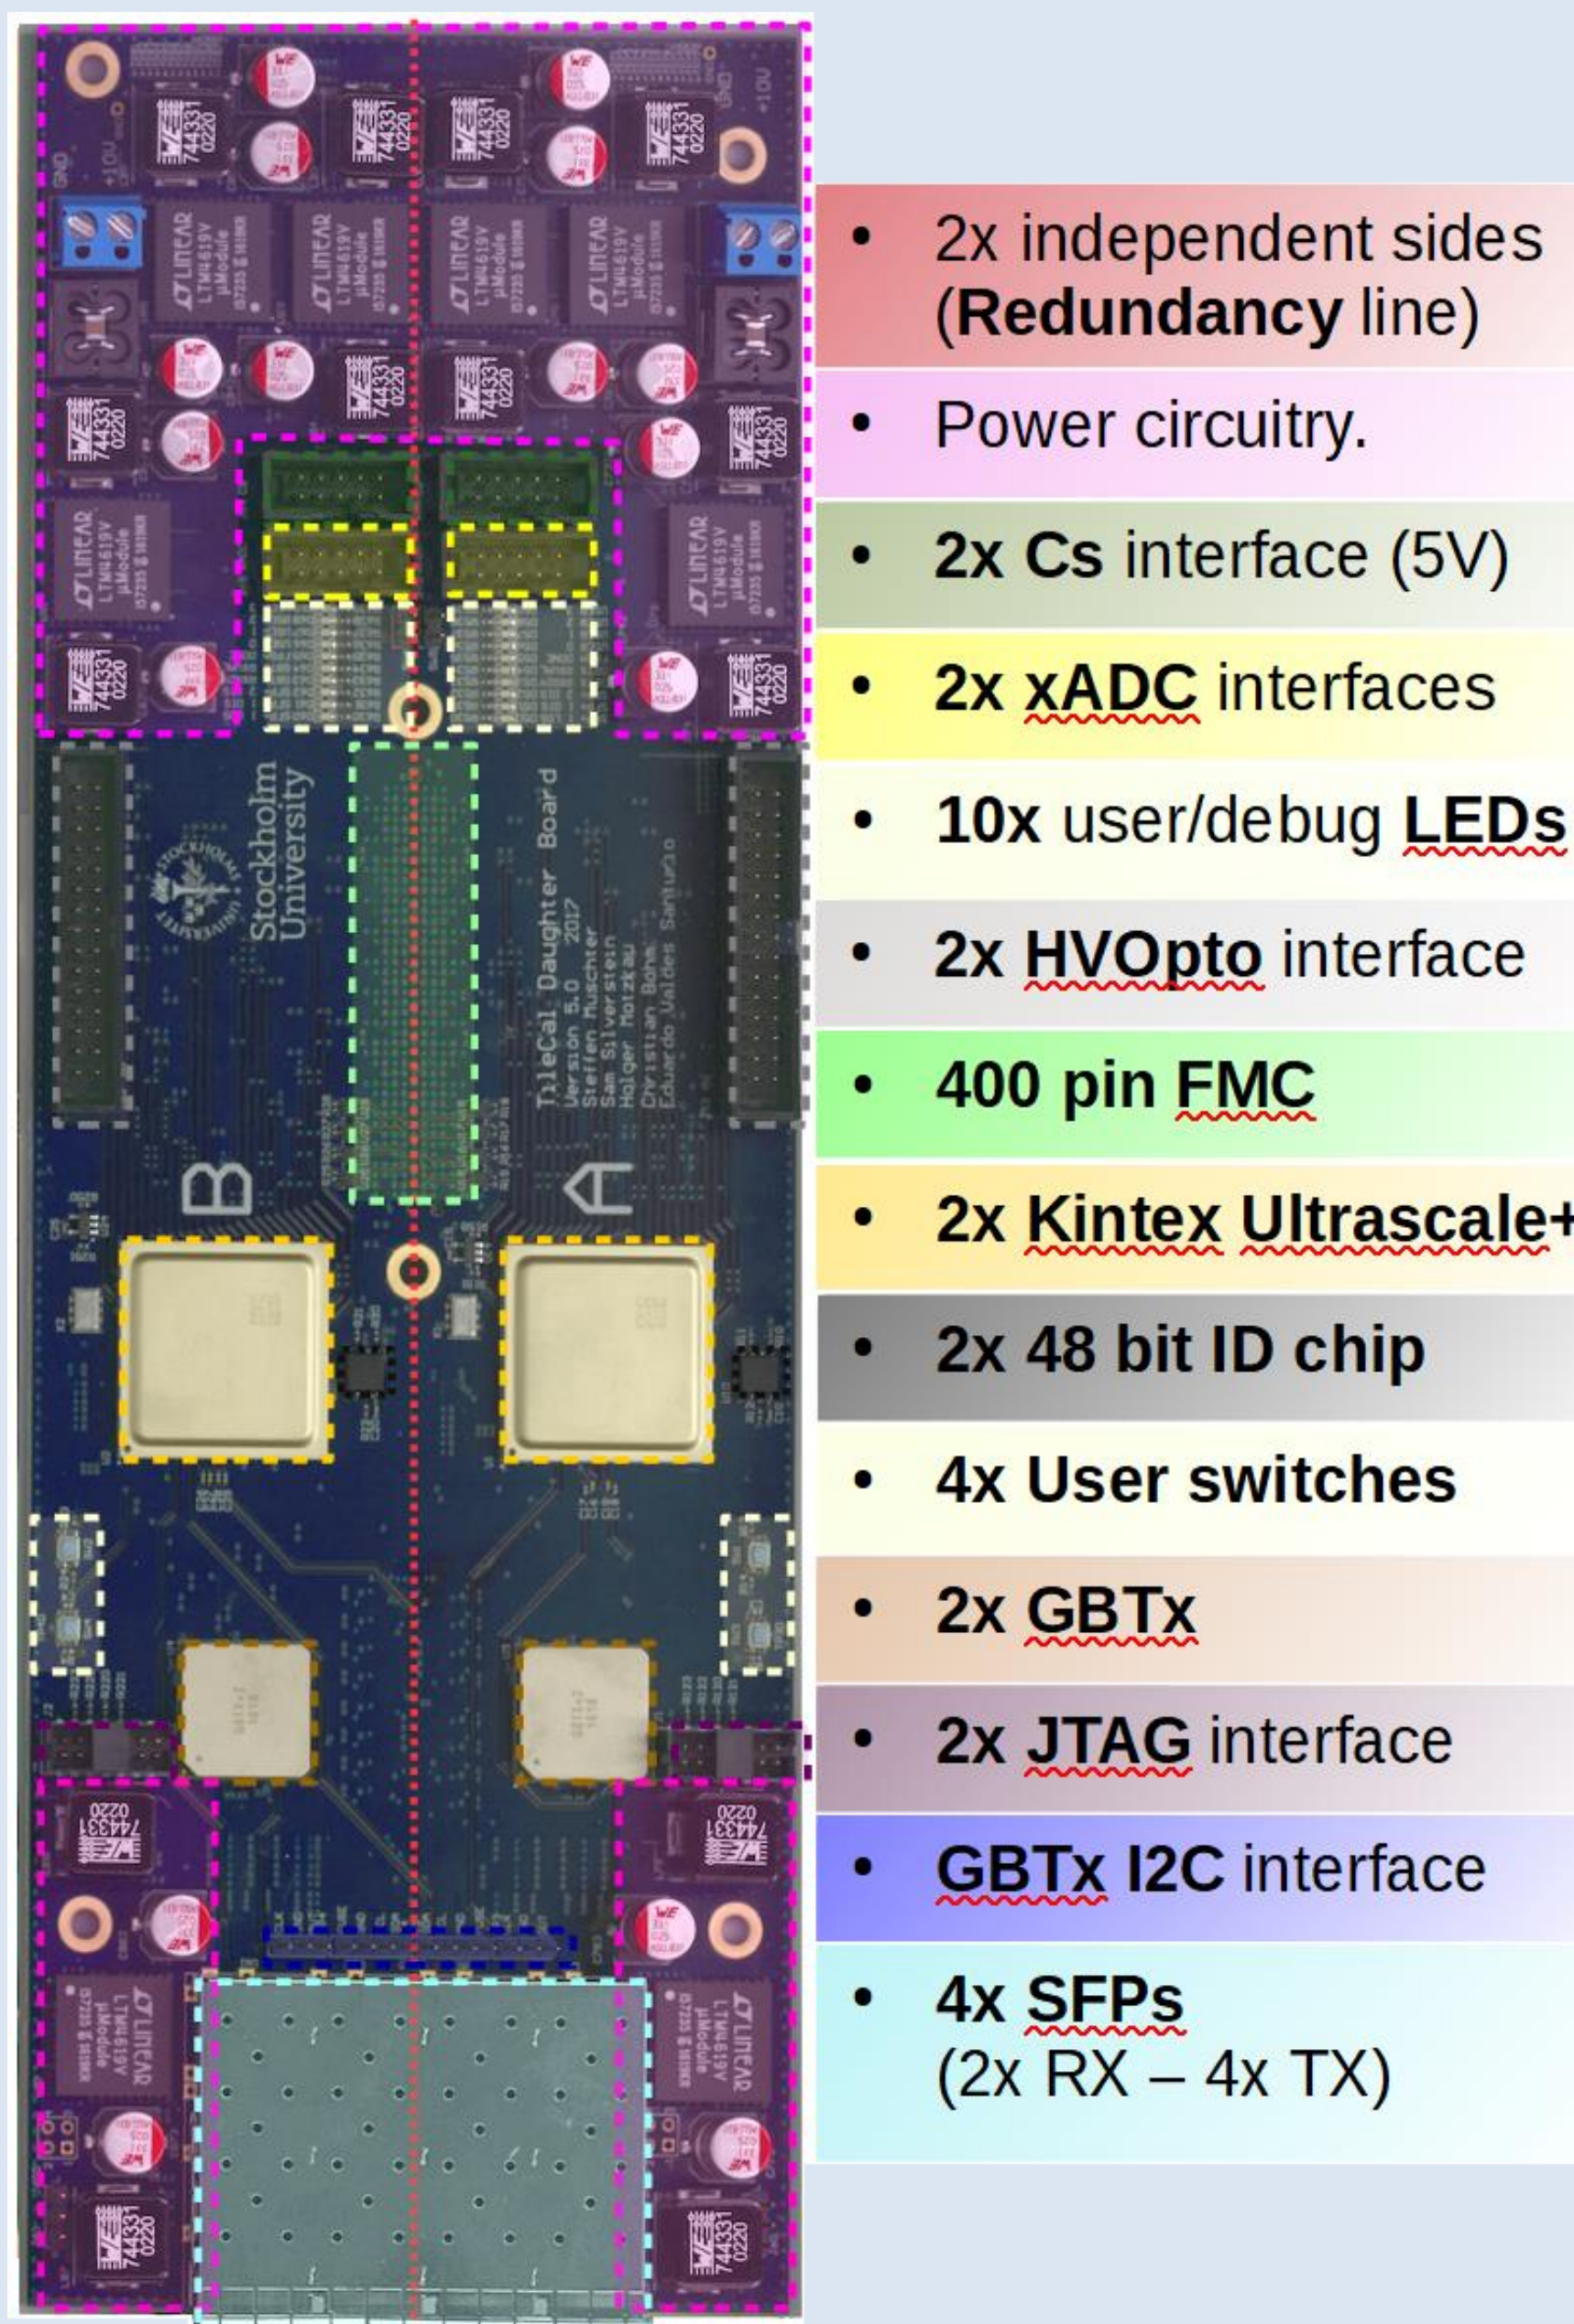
WE 744331 0220

LINEAR LTM4619V µModule

Stockholm University

TileCal Daughter Board
Version 5.0 2017
Steffen Muschter
Sam Silverstein
Holger Motzkau
Christian Bohm
Eduardo Valdes Santurio

B

A

- 2x independent sides (**Redundancy** line)
- Power circuitry.
- **2x Cs** interface (5V)
- **2x xADC** interfaces
- **10x** user/debug **LEDs**
- **2x HVOpto** interface
- **400 pin FMC**
- **2x Kintex Ultrascale+**
- **2x 48 bit ID chip**
- **4x User switches**
- **2x GBTx**
- **2x JTAG** interface
- **GBTx I2C** interface
- **4x SFPs** (2x RX – 4x TX)